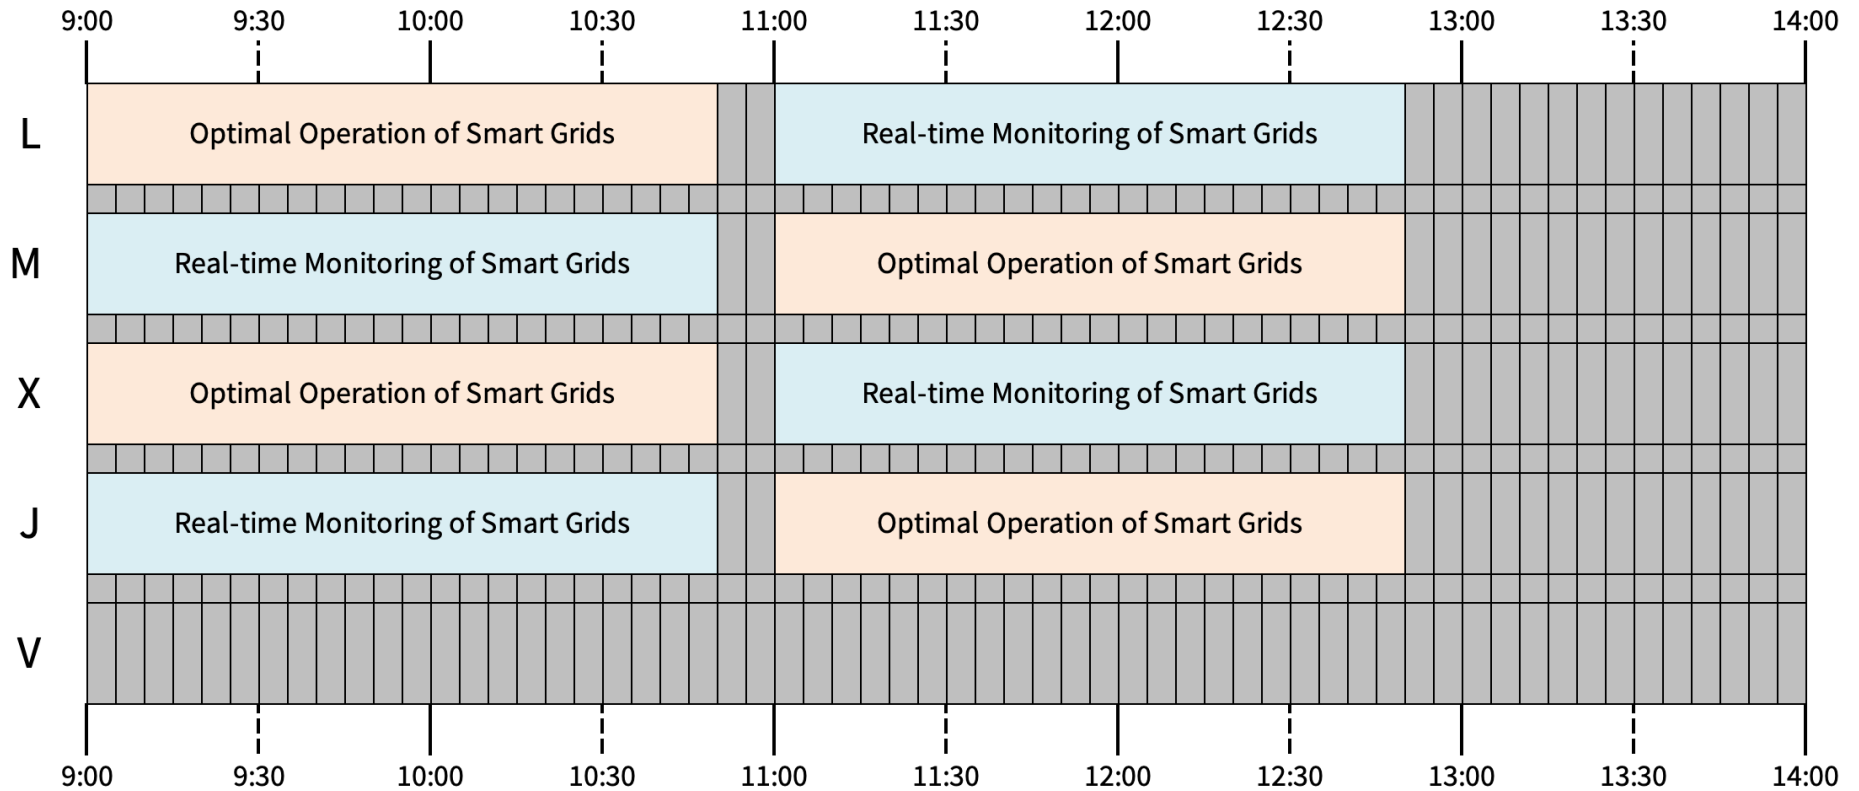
9:00 9:30 10:00 10:30 11:00 11:30 12:00 12:30 13:00 13:30 14:00

| | | |
|---|---|---|
| L | Optimal Operation of Smart Grids | Real-time Monitoring of Smart Grids |
| M | Real-time Monitoring of Smart Grids | Optimal Operation of Smart Grids |
| X | Optimal Operation of Smart Grids | Real-time Monitoring of Smart Grids |
| J | Real-time Monitoring of Smart Grids | Optimal Operation of Smart Grids |
| V | | |

9:00 9:30 10:00 10:30 11:00 11:30 12:00 12:30 13:00 13:30 14:00